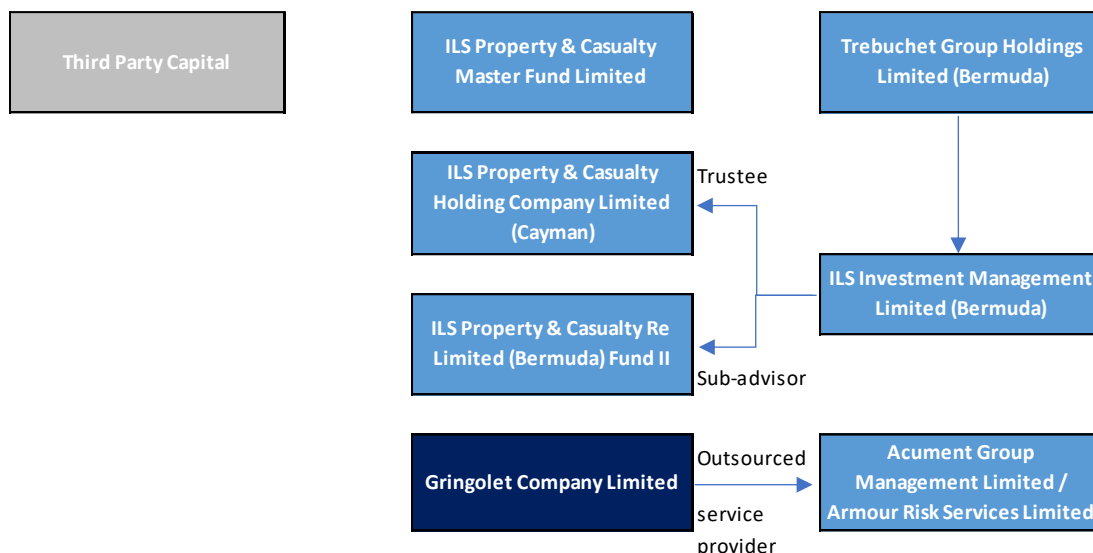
Third Party Capital

ILS Property & Casualty Master Fund Limited

Trebuchet Group Holdings Limited (Bermuda)

ILS Property & Casualty Holding Company Limited (Cayman)

Trustee

ILS Investment Management Limited (Bermuda)

ILS Property & Casualty Re Limited (Bermuda) Fund II

Sub-advisor

Gringolet Company Limited

Outsourced

service provider

Acument Group Management Limited / Armour Risk Services Limited